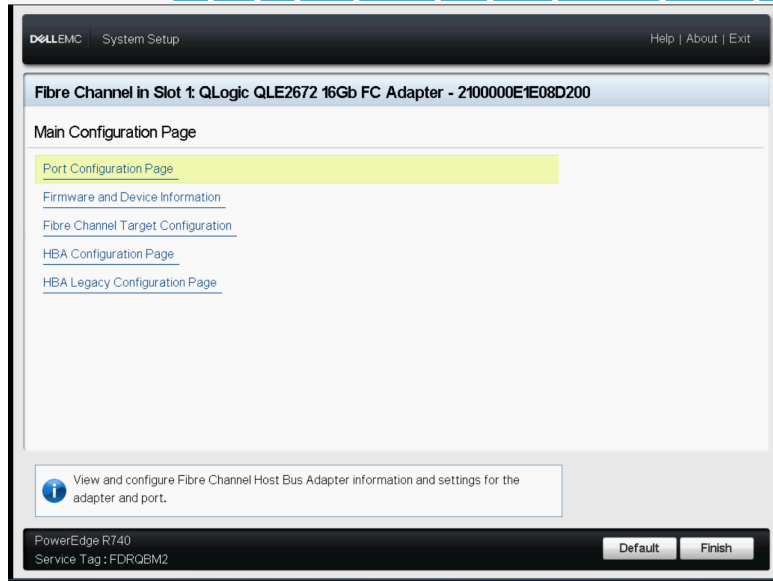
DELLEMC System Setup

Help | About | Exit

Fibre Channel in Slot 1: QLogic QLE2672 16Gb FC Adapter - 2100000E1E08D200

Main Configuration Page

Port Configuration Page

Firmware and Device Information

Fibre Channel Target Configuration

HBA Configuration Page

HBA Legacy Configuration Page

View and configure Fibre Channel Host Bus Adapter information and settings for the adapter and port.

PowerEdge R740
Service Tag : FDRQBM2

Default

Finish